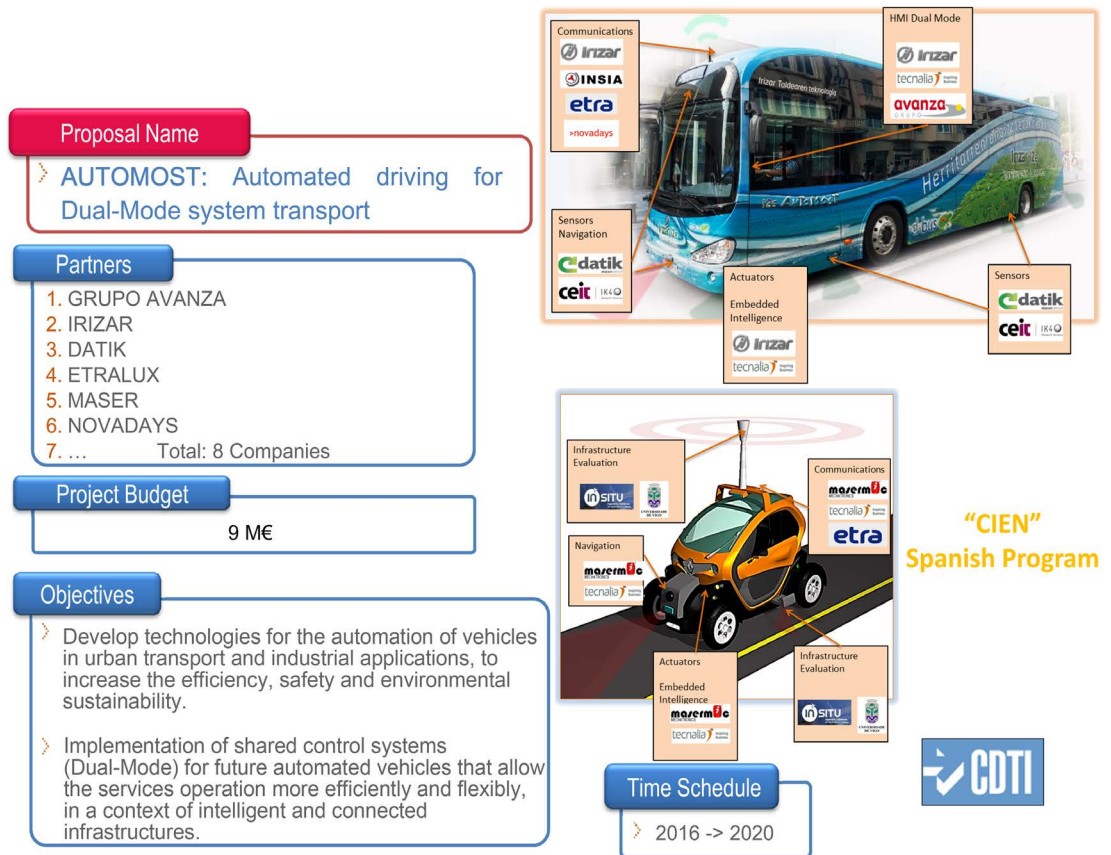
Proposal Name

AUTOMOST: Automated driving for Dual-Mode system transport

Partners

1. GRUPO AVANZA
2. IRIZAR
3. DATIK
4. ETRALUX
5. MASER
6. NOVADAYS
7. … Total: 8 Companies

Project Budget

9 M€

Objectives

Develop technologies for the automation of vehicles in urban transport and industrial applications, to increase the efficiency, safety and environmental sustainability.

Implementation of shared control systems (Dual-Mode) for future automated vehicles that allow the services operation more efficiently and flexibly, in a context of intelligent and connected infrastructures.

Communications
irizar
INSIA
etra
>novadays

HMI Dual Mode
irizar
tecnalia
avanza GRUPO

Irizar Teknologia

Sensors Navigation
datik
ceit IK4

Actuators
Embedded Intelligence
irizar
tecnalia

Sensors
datik
ceit IK4

Infrastructure Evaluation
insitu
UNIVERSIDADE DE VIGO

Communications
masermic
tecnalia
etra

Navigation
masermic
tecnalia

Actuators
Embedded Intelligence
masermic
tecnalia

Infrastructure Evaluation
insitu
UNIVERSIDADE DE VIGO

"CIEN"
Spanish Program

CDTI

Time Schedule

2016 -> 2020